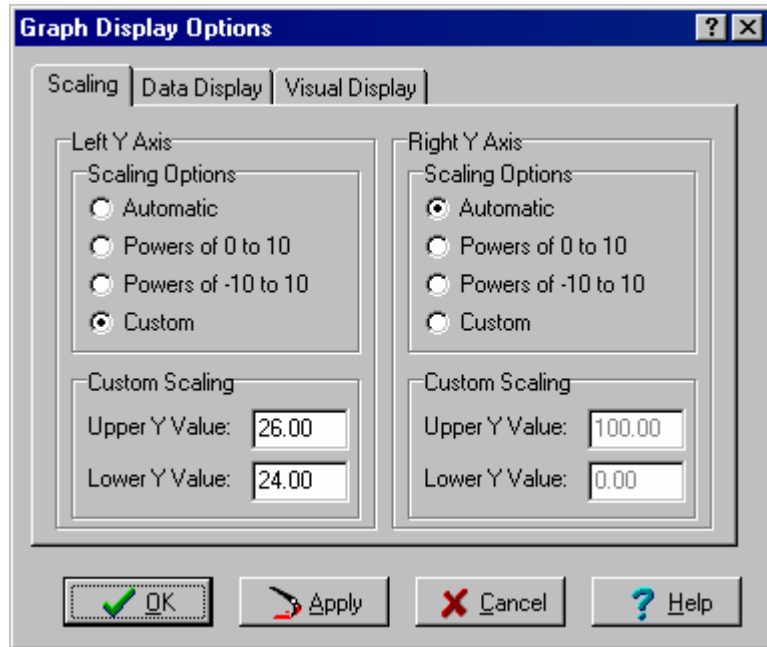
Graph Display Options

? ×

Scaling | Data Display | Visual Display

Left Y Axis

Scaling Options

Automatic

Powers of 0 to 10

Powers of -10 to 10

Custom

Custom Scaling

Upper Y Value: 26.00

Lower Y Value: 24.00

Right Y Axis

Scaling Options

Automatic

Powers of 0 to 10

Powers of -10 to 10

Custom

Custom Scaling

Upper Y Value: 100.00

Lower Y Value: 0.00

OK

Apply

Cancel

Help